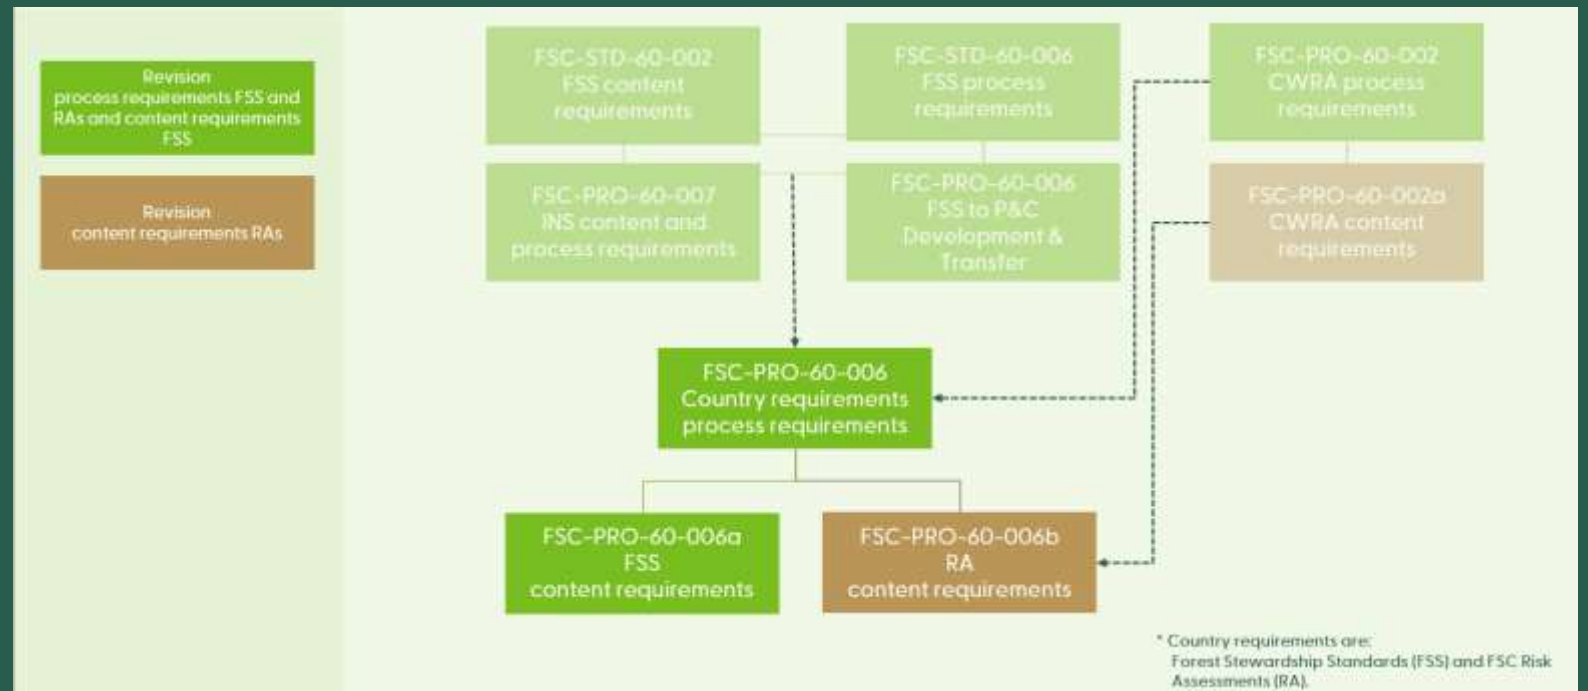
Revision
process requirements FSS and RAs and content requirements FSS

Revision
content requirements RAs

FSC-STD-60-002
FSS content requirements

FSC-STD-60-006
FSS process requirements

FSC-PRO-60-002
CWRA process requirements

FSC-PRO-60-007
INS content and process requirements

FSC-PRO-60-006
FSS to P&C Development & Transfer

FSC-PRO-60-002a
CWRA content requirements

FSC-PRO-60-006
Country requirements process requirements

FSC-PRO-60-006a
FSS
content requirements

FSC-PRO-60-006b
RA
content requirements

* Country requirements are:
Forest Stewardship Standards (FSS) and FSC Risk Assessments (RA).